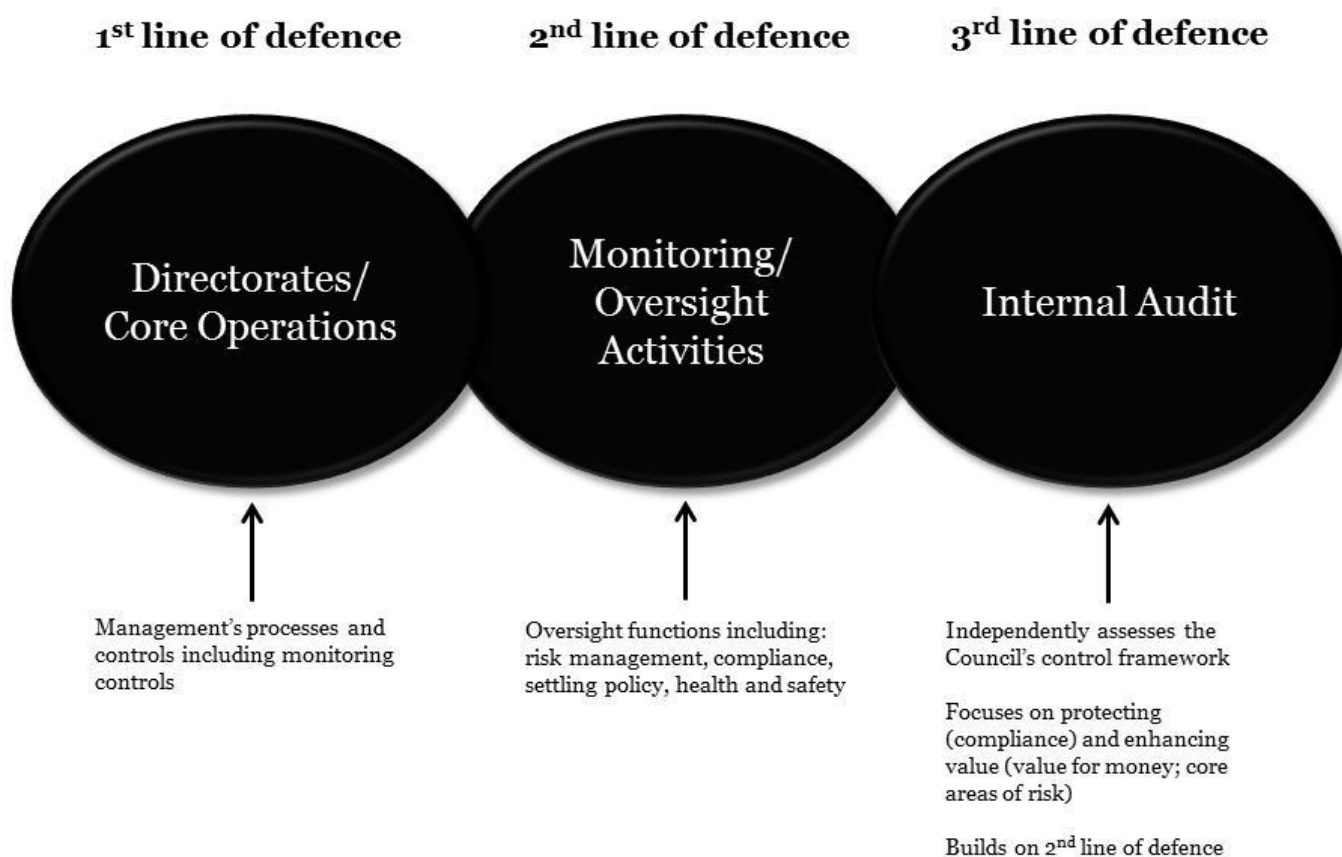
1$^{st}$ line of defence

2$^{nd}$ line of defence

3$^{rd}$ line of defence

Directorates/ Core Operations

Monitoring/ Oversight Activities

Internal Audit

Management's processes and controls including monitoring controls

Oversight functions including: risk management, compliance, settling policy, health and safety

Independently assesses the Council's control framework

Focuses on protecting (compliance) and enhancing value (value for money; core areas of risk)

Builds on 2$^{nd}$ line of defence